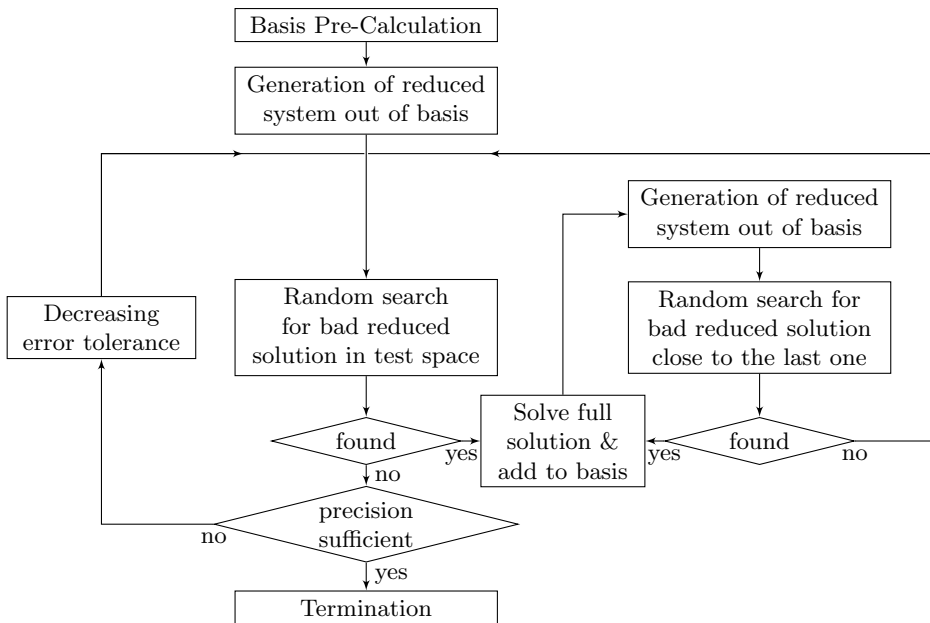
Basis Pre-Calculation

Generation of reduced system out of basis

Generation of reduced system out of basis

Decreasing error tolerance

Random search for bad reduced solution in test space

Random search for bad reduced solution close to the last one

found

yes

Solve full solution & add to basis

yes

found

no

no

no

precision sufficient

yes

Termination